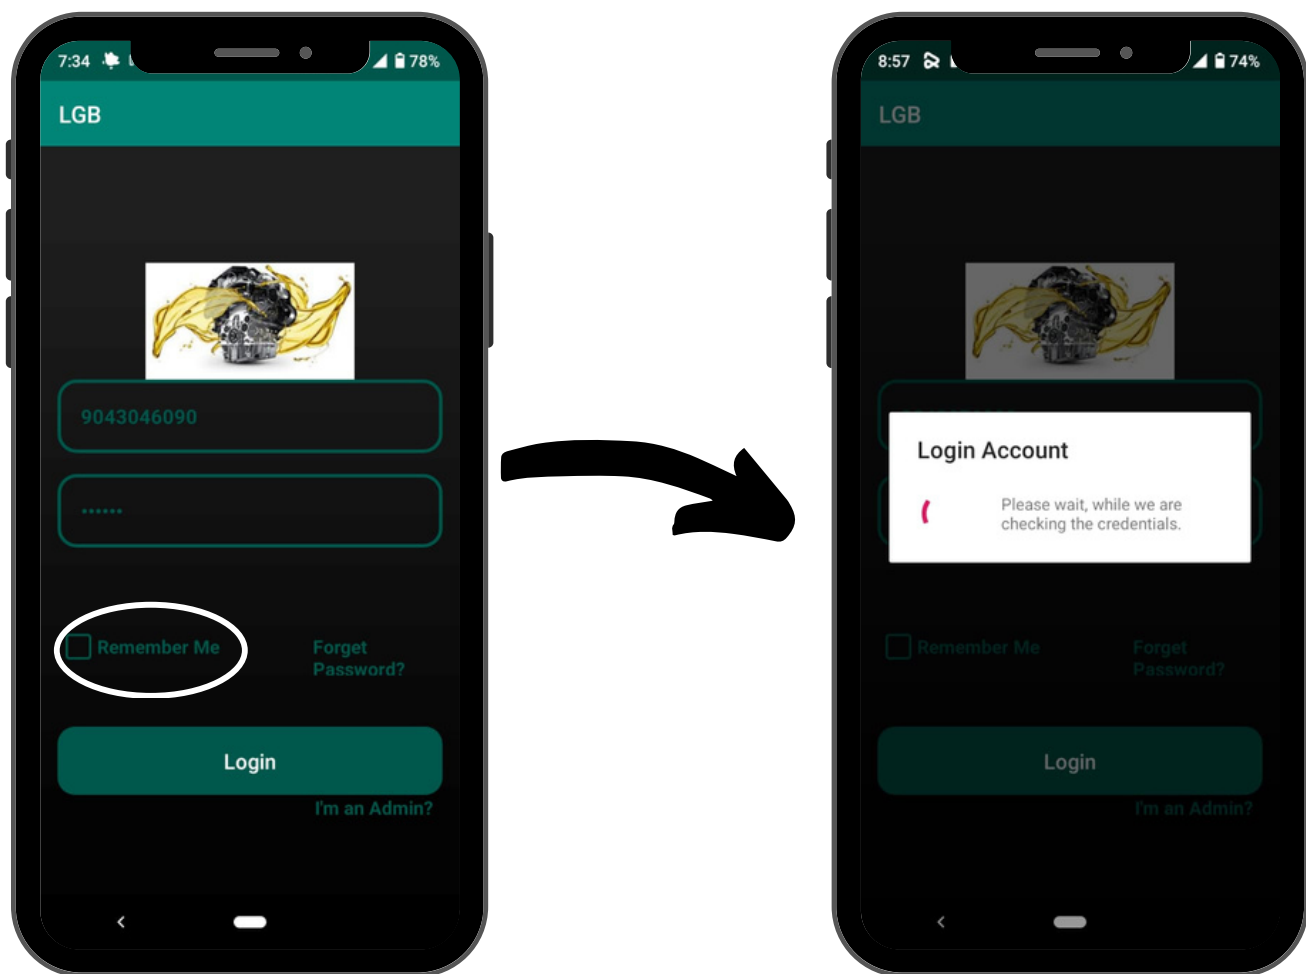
7:34 78%

LGB

9043046090

••••••

Remember Me

Forget Password?

Login

I'm an Admin?

8:57 74%

LGB

Login Account

Please wait, while we are checking the credentials.

Remember Me

Forget Password?

Login

I'm an Admin?